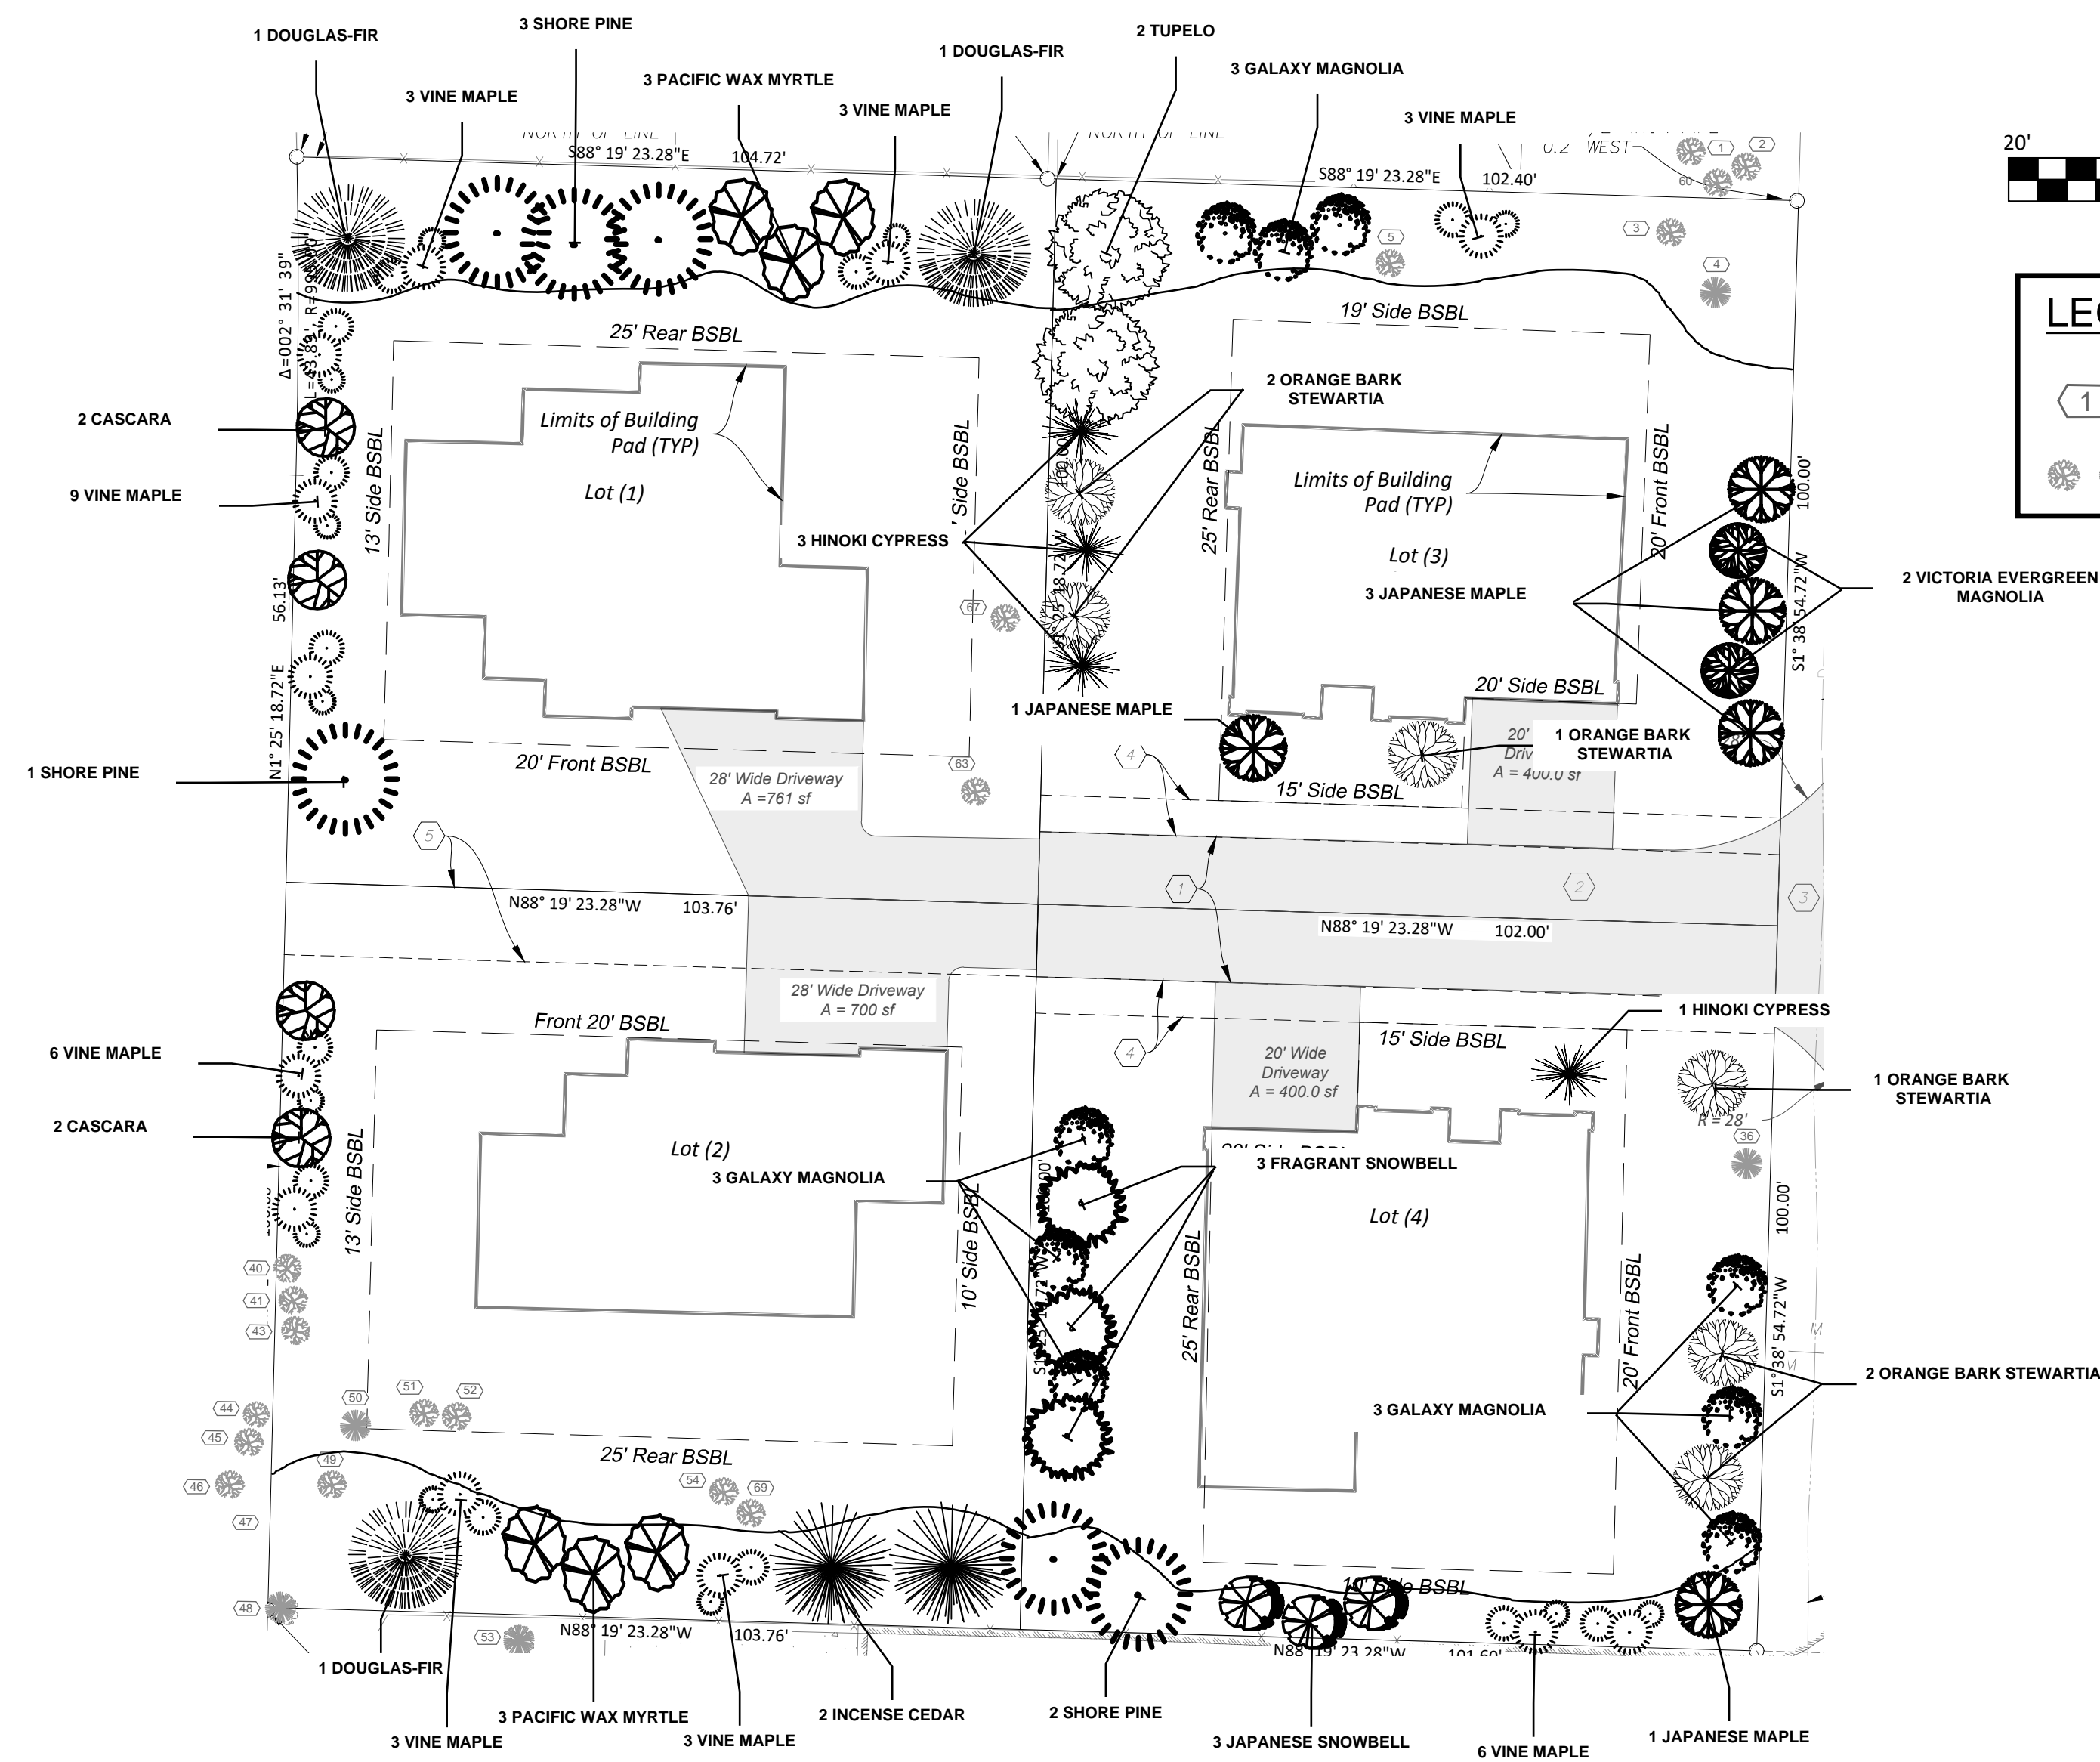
1 DOUGLAS-FIR
3 SHORE PINE
3 VINE MAPLE
3 PACIFIC WAX MYRTLE
3 VINE MAPLE
1 DOUGLAS-FIR
2 TUPELO
3 GALAXY MAGNOLIA
3 VINE MAPLE
20'
LE
NORTH OF LINE
S88° 19' 23.28"E
104.72'
NORTH OF LINE
S88° 19' 23.28"E
102.40'
0.2 WEST
Δ=002° 31' 39"
L=43.83'
R=99
25' Rear BSBL
19' Side BSBL
2 CASCARA
9 VINE MAPLE
Limits of Building Pad (TYP)
Lot (1)
13' Side BSBL
' Side BSBL
3 HINOKI CYPRESS
2 ORANGE BARK STEWARTIA
25' Rear BSBL
Limits of Building Pad (TYP)
Lot (3)
3 JAPANESE MAPLE
20' Front BSBL
100.00'
S1° 38' 54.72"W
2 VICTORIA EVERGREEN MAGNOLIA
56.13'
N1° 25' 18.72"E
1 SHORE PINE
20' Front BSBL
28' Wide Driveway A =761 sf
1 JAPANESE MAPLE
20' Side BSBL
1 ORANGE BARK STEWARTIA
20' Driv A = 400.0 sf
15' Side BSBL
N88° 19' 23.28"W
103.76'
N88° 19' 23.28"W
102.00'
28' Wide Driveway A = 700 sf
Front 20' BSBL
1 HINOKI CYPRESS
15' Side BSBL
20' Wide Driveway A = 400.0 sf
1 ORANGE BARK STEWARTIA
R=28'
6 VINE MAPLE
2 CASCARA
Lot (2)
3 GALAXY MAGNOLIA
13' Side BSBL
10' Side BSBL
3 FRAGRANT SNOWBELL
Lot (4)
25' Rear BSBL
20' Front BSBL
100.00'
S1° 38' 54.72"W
2 ORANGE BARK STEWARTIA
3 GALAXY MAGNOLIA
25' Rear BSBL
10' Side BSBL
N88° 19' 23.28"W
103.76'
N88° 19' 23.28"W
101.60'
1 DOUGLAS-FIR
3 PACIFIC WAX MYRTLE
2 INCENSE CEDAR
2 SHORE PINE
3 VINE MAPLE
3 VINE MAPLE
3 JAPANESE SNOWBELL
6 VINE MAPLE
1 JAPANESE MAPLE